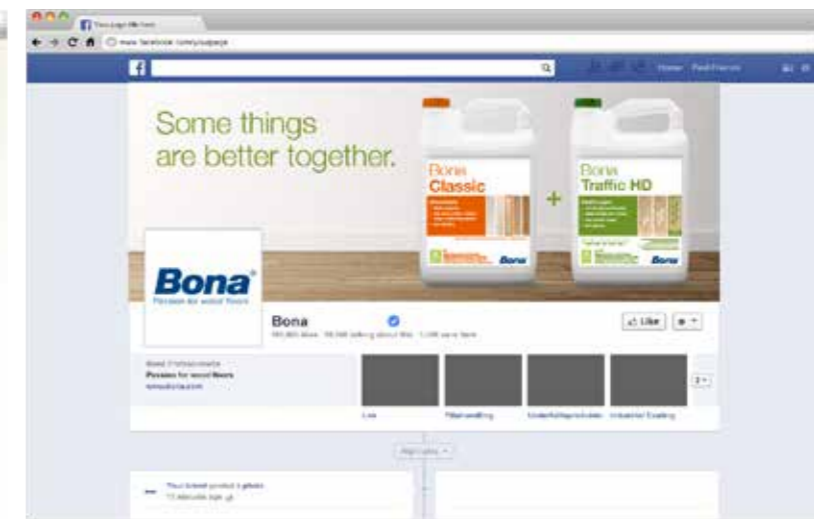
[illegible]

www.facebook.com/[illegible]

Home Find Friends

Some things are better together.

Bona Classic

+

Bona Traffic HD

Bona

Bona

Bona
Passion for wood floors

Bona

Like

Bona Professionals
Passion for wood floors
www.bona.com

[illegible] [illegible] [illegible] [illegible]

Your latest product is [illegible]
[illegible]